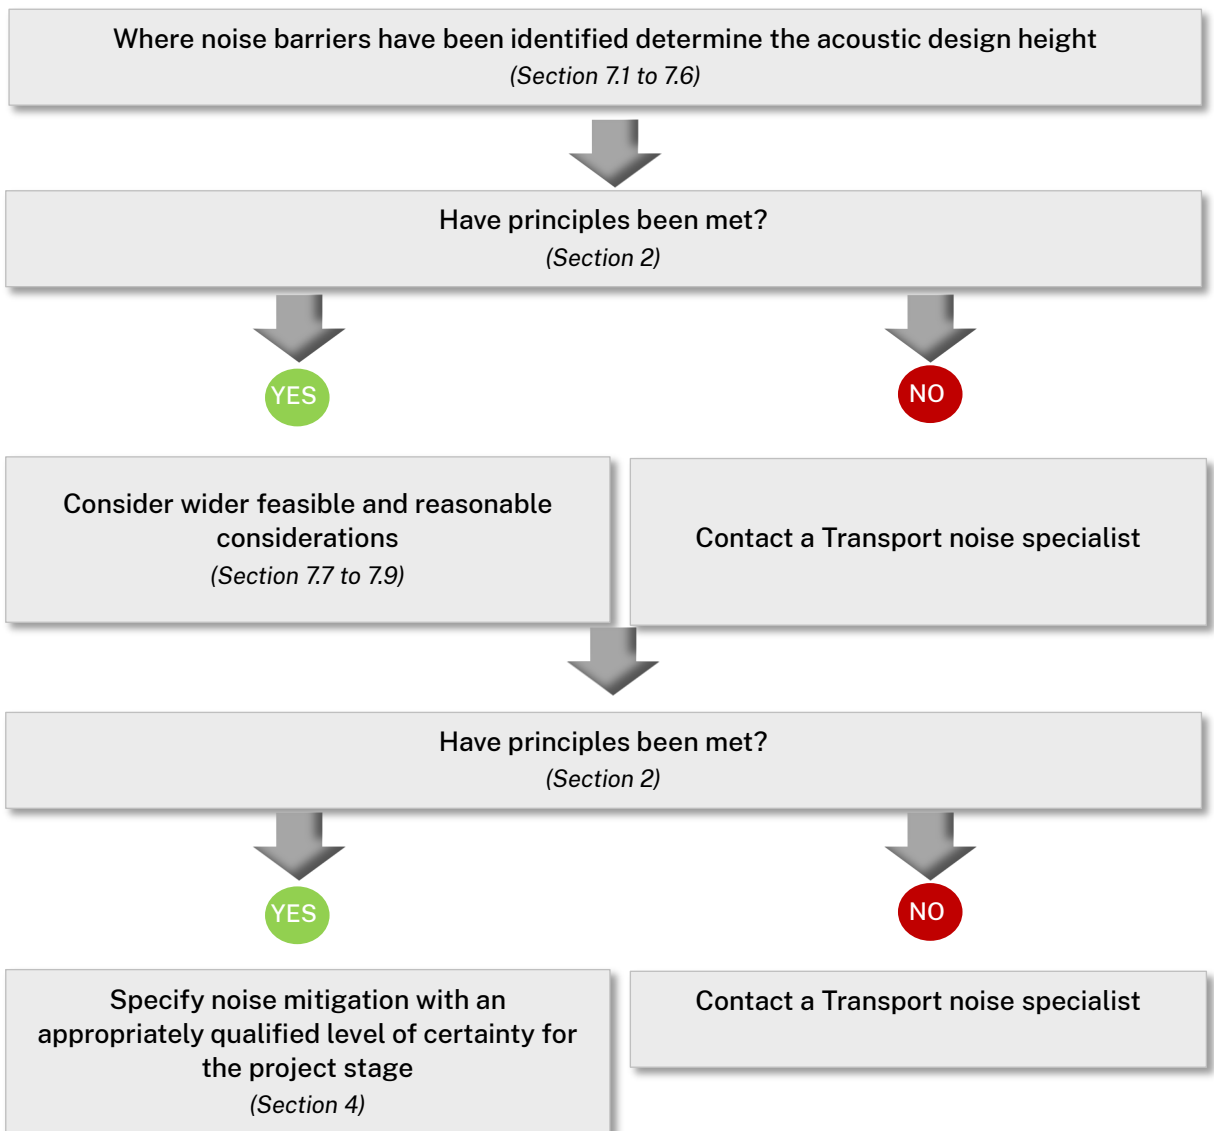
Where noise barriers have been identified determine the acoustic design height
(Section 7.1 to 7.6)

Have principles been met?
(Section 2)

YES

NO

Consider wider feasible and reasonable considerations
(Section 7.7 to 7.9)

Contact a Transport noise specialist

Have principles been met?
(Section 2)

YES

NO

Specify noise mitigation with an appropriately qualified level of certainty for the project stage
(Section 4)

Contact a Transport noise specialist